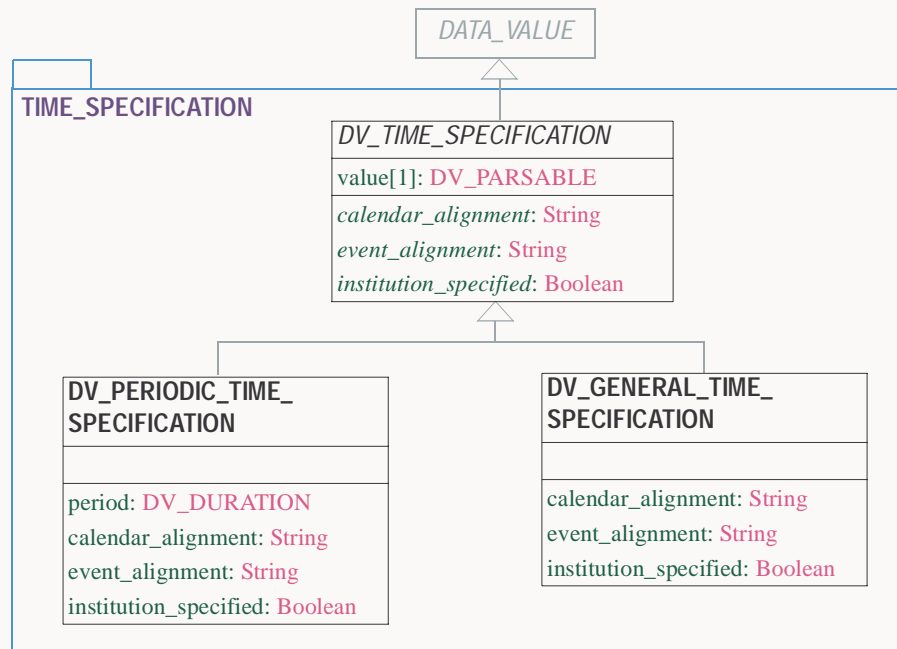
DATA_VALUE

TIME_SPECIFICATION

DV_TIME_SPECIFICATION

value[1]: DV_PARSABLE

calendar_alignment: String
event_alignment: String
institution_specified: Boolean

DV_PERIODIC_TIME_SPECIFICATION

period: DV_DURATION
calendar_alignment: String
event_alignment: String
institution_specified: Boolean

DV_GENERAL_TIME_SPECIFICATION

calendar_alignment: String
event_alignment: String
institution_specified: Boolean